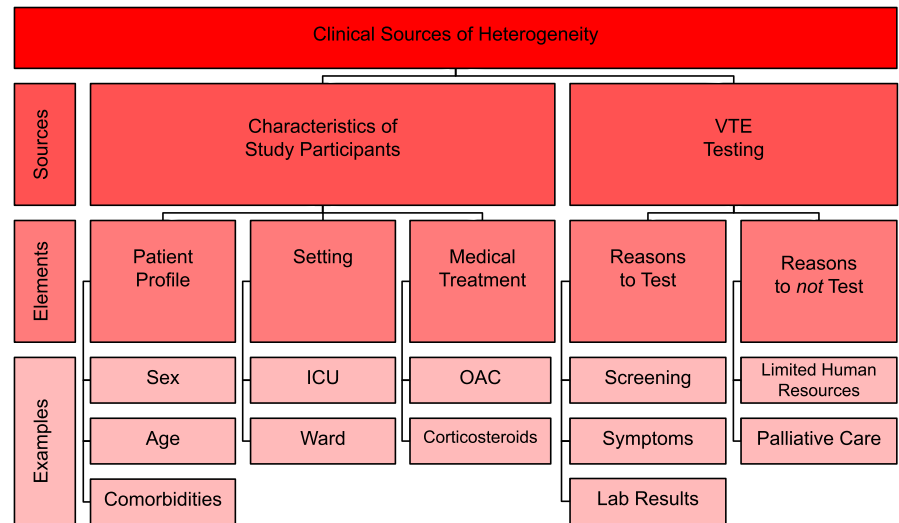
Clinical Sources of Heterogeneity

Sources

Characteristics of Study Participants

VTE Testing

Elements

Patient Profile

Setting

Medical Treatment

Reasons to Test

Reasons to *not* Test

Examples

Sex

Age

Comorbidities

ICU

Ward

OAC

Corticosteroids

Screening

Symptoms

Lab Results

Limited Human Resources

Palliative Care